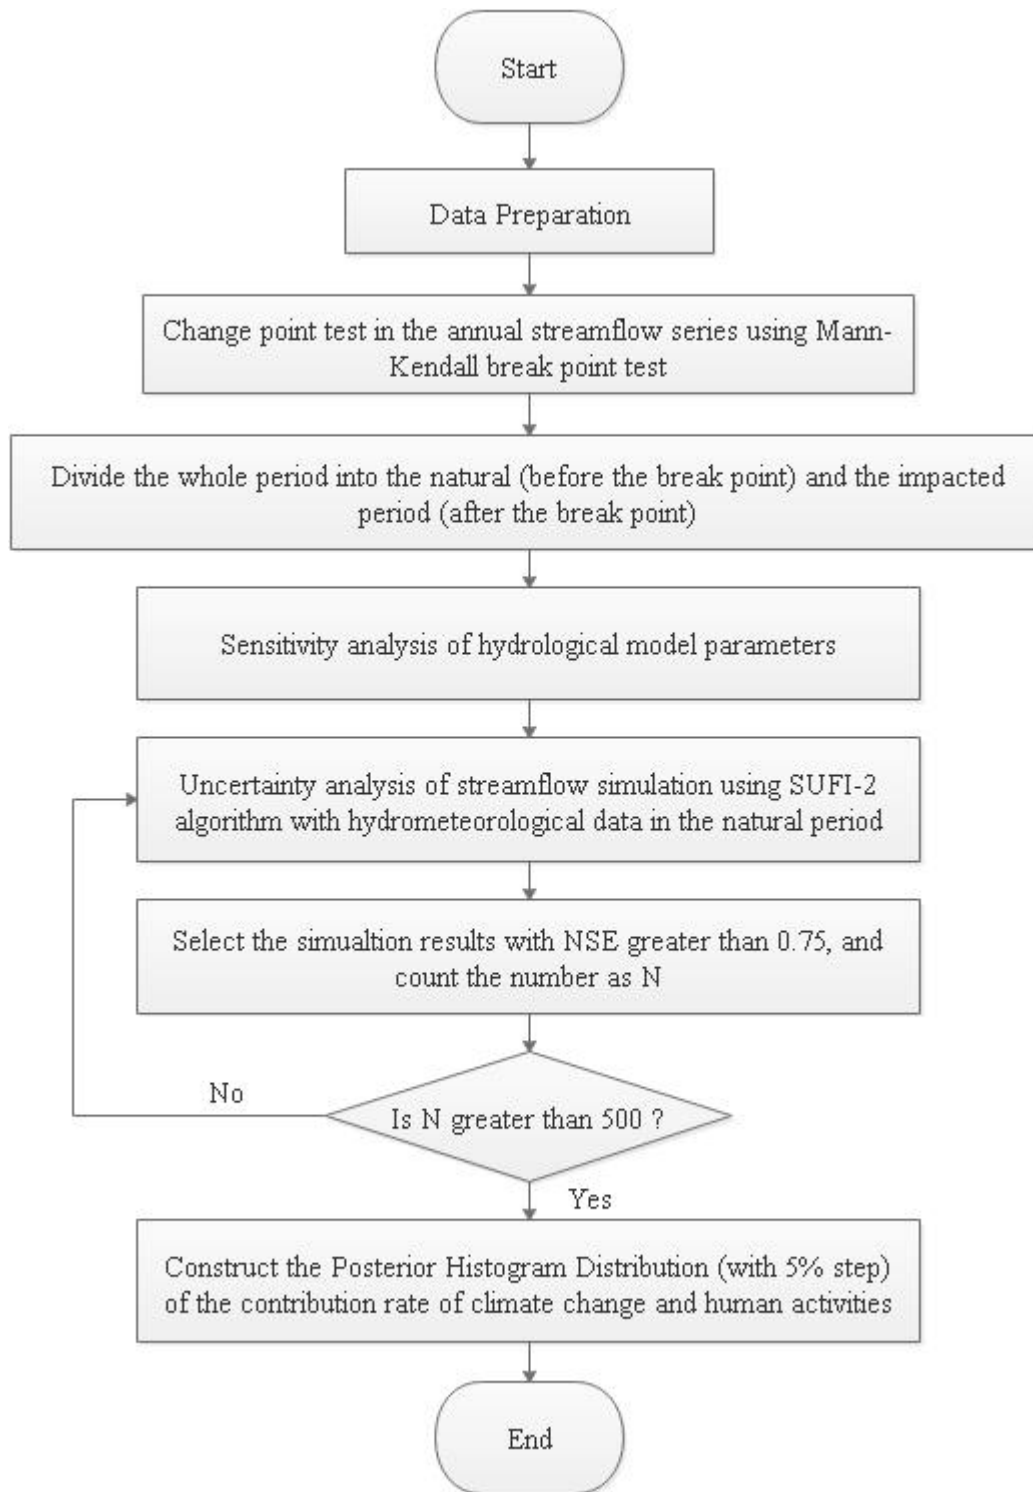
Start

Data Preparation

Change point test in the annual streamflow series using Mann-Kendall break point test

Divide the whole period into the natural (before the break point) and the impacted period (after the break point)

Sensitivity analysis of hydrological model parameters

Uncertainty analysis of streamflow simulation using SUFI-2 algorithm with hydrometeorological data in the natural period

Select the simualtion results with NSE greater than 0.75, and count the number as N

No

Is N greater than 500 ?

Yes

Construct the Posterior Histogram Distribution (with 5% step) of the contribution rate of climate change and human activities

End